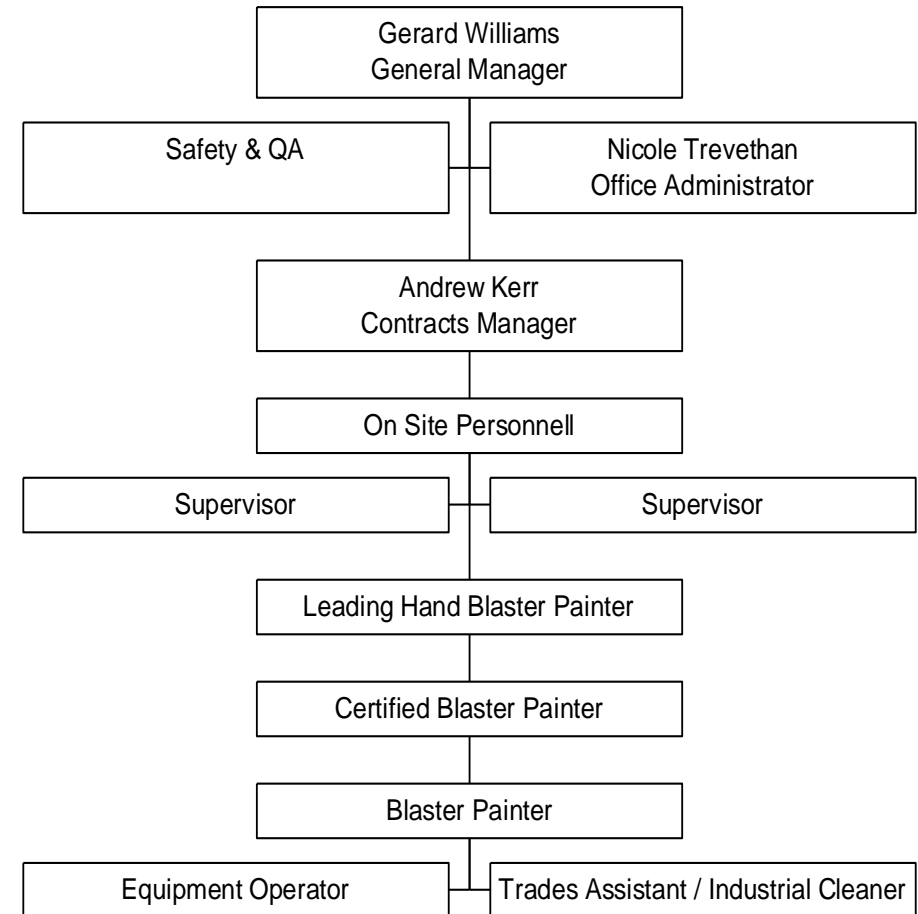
Gerard Williams
General Manager

Safety & QA

Nicole Trevethan
Office Administrator

Andrew Kerr
Contracts Manager

On Site Personnell

Supervisor

Supervisor

Leading Hand Blaster Painter

Certified Blaster Painter

Blaster Painter

Equipment Operator

Trades Assistant / Industrial Cleaner